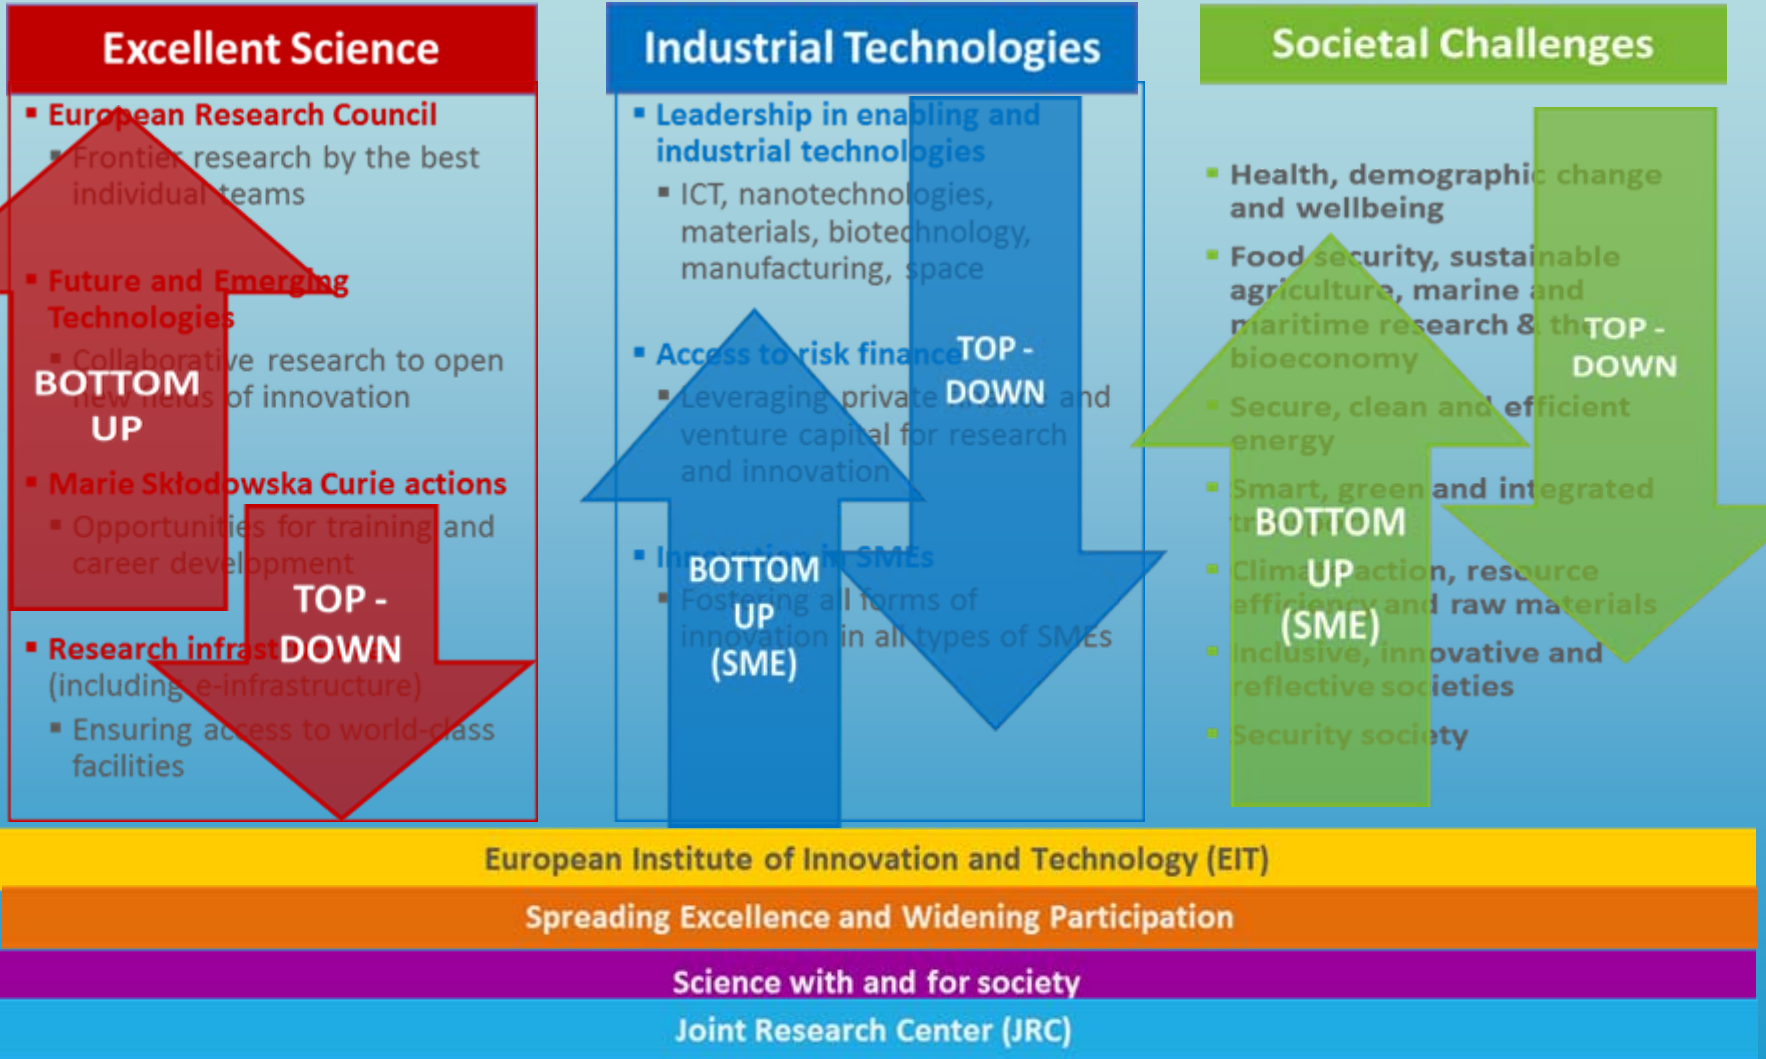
Excellent Science

European Research Council

Frontier research by the best individual teams

Future and Emerging Technologies

Collaborative research to open new fields of innovation

Marie Skłodowska Curie actions

Opportunities for training and career development

Research infrastructures (including e-infrastructure)

Ensuring access to world-class facilities

BOTTOM UP

TOP - DOWN

Industrial Technologies

Leadership in enabling and industrial technologies

ICT, nanotechnologies, materials, biotechnology, manufacturing, space

Access to risk finance

Leveraging private finance and venture capital for research and innovation

Innovation in SMEs

Fostering all forms of innovation in all types of SMEs

TOP - DOWN

BOTTOM UP (SME)

Societal Challenges

Health, demographic change and wellbeing

Food security, sustainable agriculture, marine and maritime research & the bioeconomy

Secure, clean and efficient energy

Smart, green and integrated transport

Climate action, resource efficiency and raw materials

Inclusive, innovative and reflective societies

Security society

TOP - DOWN

BOTTOM UP (SME)

European Institute of Innovation and Technology (EIT)

Spreading Excellence and Widening Participation

Science with and for society

Joint Research Center (JRC)